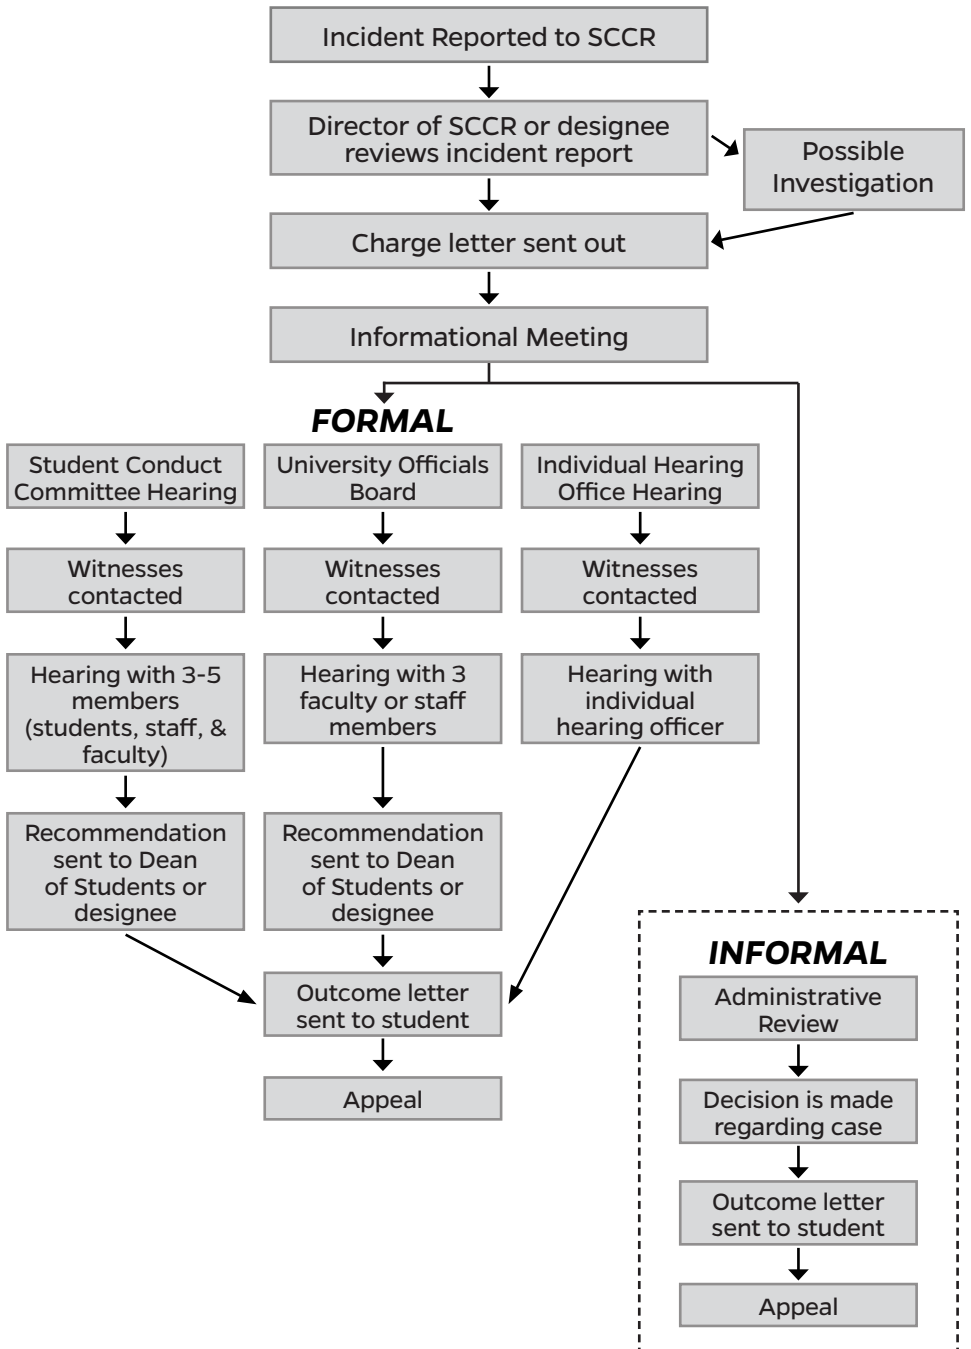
Incident Reported to SCCR

Director of SCCR or designee reviews incident report

Possible Investigation

Charge letter sent out

Informational Meeting

FORMAL

Student Conduct Committee Hearing

Witnesses contacted

Hearing with 3-5 members (students, staff, & faculty)

Recommendation sent to Dean of Students or designee

University Officials Board

Witnesses contacted

Hearing with 3 faculty or staff members

Recommendation sent to Dean of Students or designee

Individual Hearing Office Hearing

Witnesses contacted

Hearing with individual hearing officer

Outcome letter sent to student

Appeal

INFORMAL

Administrative Review

Decision is made regarding case

Outcome letter sent to student

Appeal